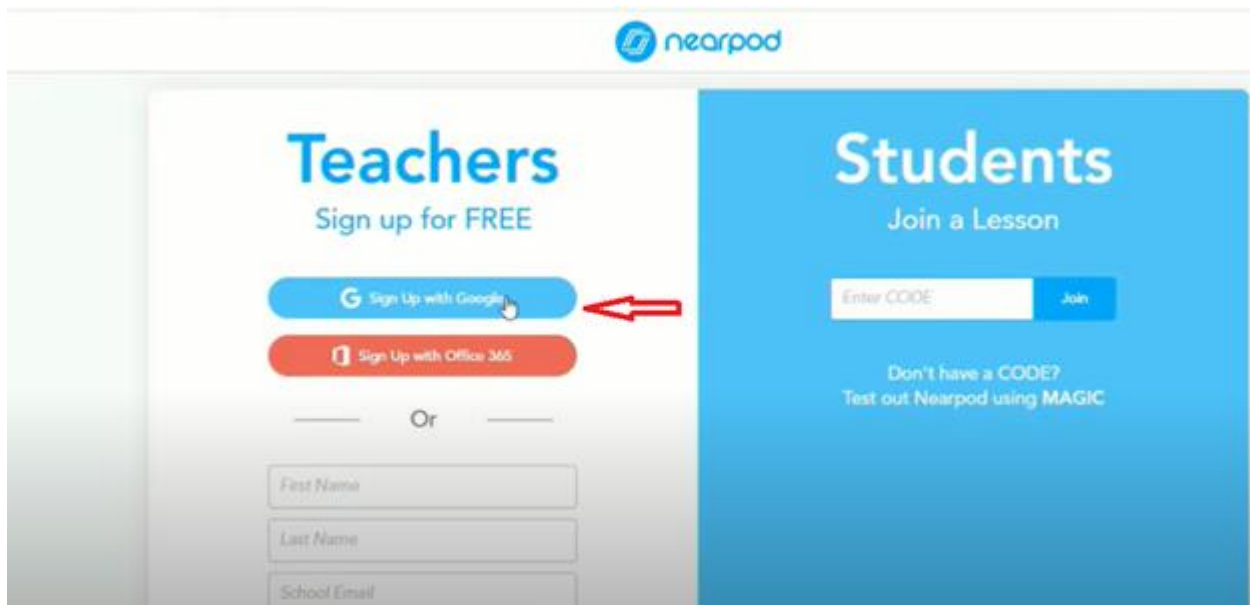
nearpod

Teachers
Sign up for FREE

Sign Up with Google

Sign Up with Office 365

Or

First Name

Last Name

School Email

Students
Join a Lesson

Enter CODE

Join

Don't have a CODE?
Test out Nearpod using MAGIC